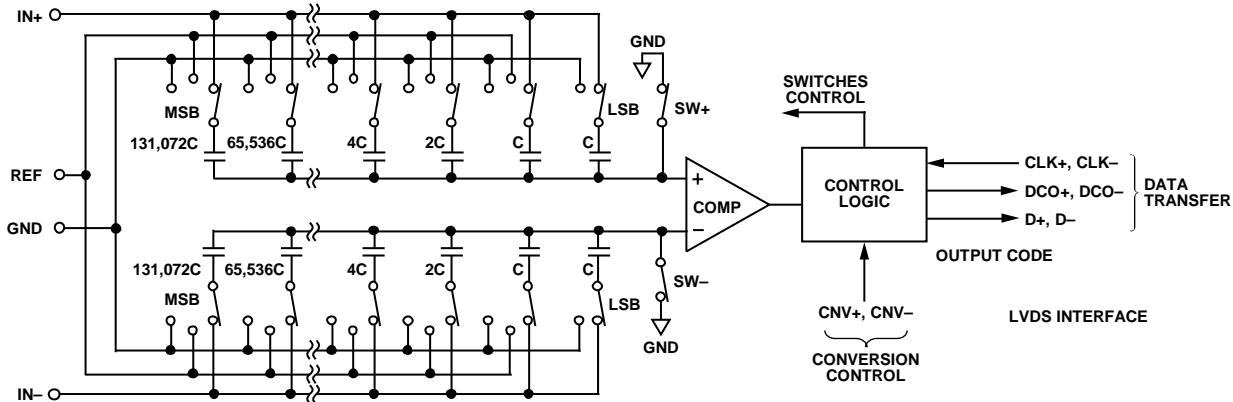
IN+
GND
SWITCHES CONTROL
MSB
LSB
SW+
131,072C
65,536C
4C
2C
C
C
REF
+
CONTROL LOGIC
CLK+, CLK–
DCO+, DCO–
DATA TRANSFER
GND
COMP
D+, D–
–
OUTPUT CODE
131,072C
65,536C
4C
2C
C
C
MSB
LSB
SW–
CNV+, CNV–
LVDS INTERFACE
GND
CONVERSION CONTROL
IN–